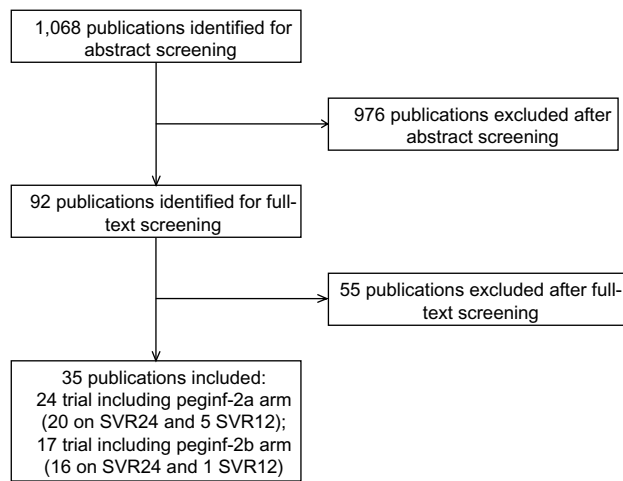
1,068 publications identified for abstract screening

976 publications excluded after abstract screening

92 publications identified for full-text screening

55 publications excluded after full-text screening

35 publications included:
24 trial including peginf-2a arm (20 on SVR24 and 5 SVR12);
17 trial including peginf-2b arm (16 on SVR24 and 1 SVR12)